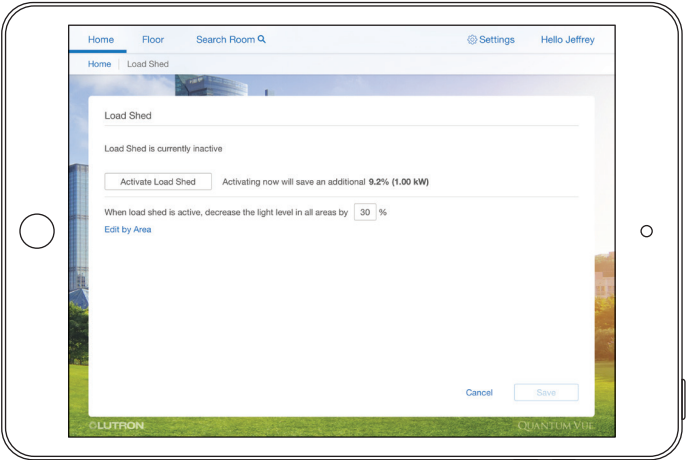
Home Floor Search Room Settings Hello Jeffrey

Home | Load Shed

Load Shed

Load Shed is currently inactive

Activate Load Shed Activating now will save an additional **9.2% (1.00 kW)**

When load shed is active, decrease the light level in all areas by 30 %

Edit by Area

Cancel Save

©LUTRON

QUANTUM VUE